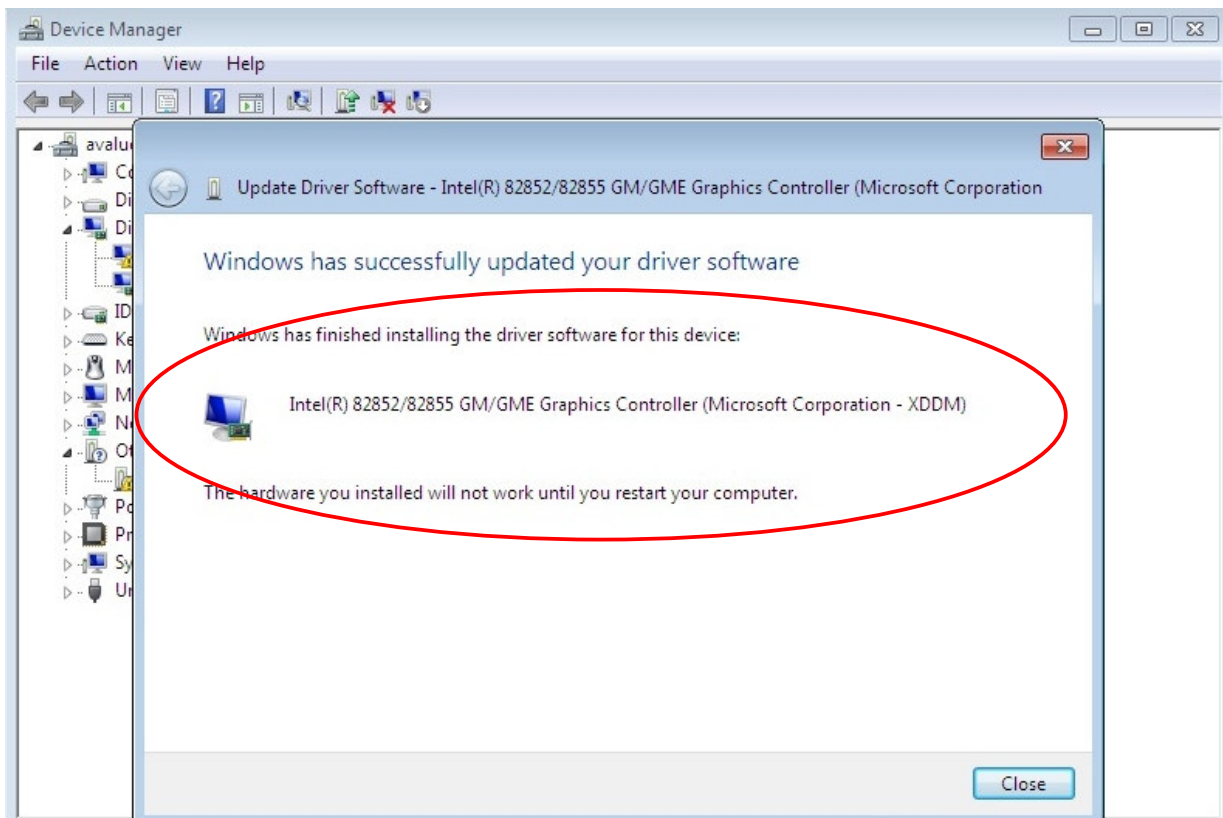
Device Manager

File Action View Help

avalu
Co
Di
Di
ID
Ke
M
M
Ne
Ot
Po
Pr
Sy
Ur

Update Driver Software - Intel(R) 82852/82855 GM/GME Graphics Controller (Microsoft Corporation

Windows has successfully updated your driver software

Windows has finished installing the driver software for this device:

Intel(R) 82852/82855 GM/GME Graphics Controller (Microsoft Corporation - XDDM)

The hardware you installed will not work until you restart your computer.

Close